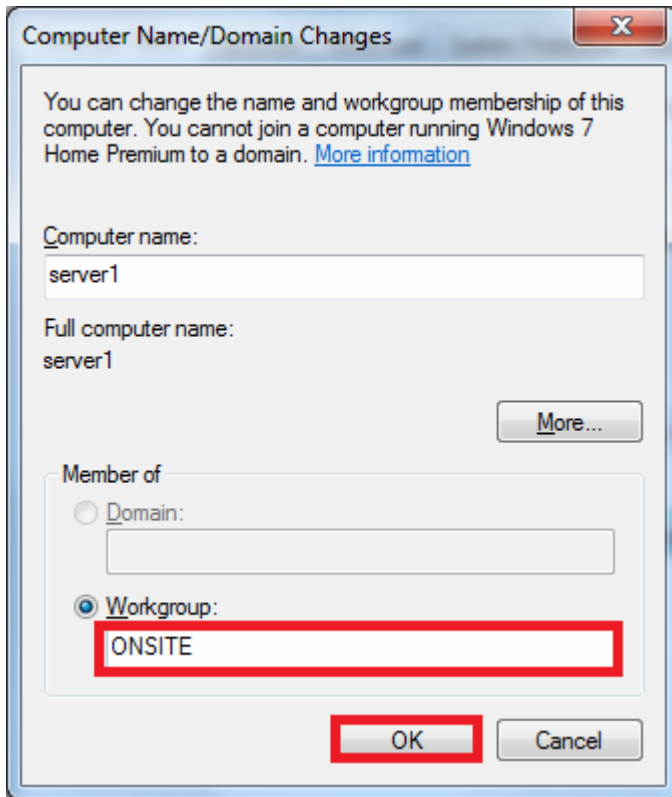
Computer Name/Domain Changes

You can change the name and workgroup membership of this computer. You cannot join a computer running Windows 7 Home Premium to a domain. More information

Computer name:

server1

Full computer name:
server1

More...

Member of

Domain:

Workgroup:

ONSITE

OK

Cancel